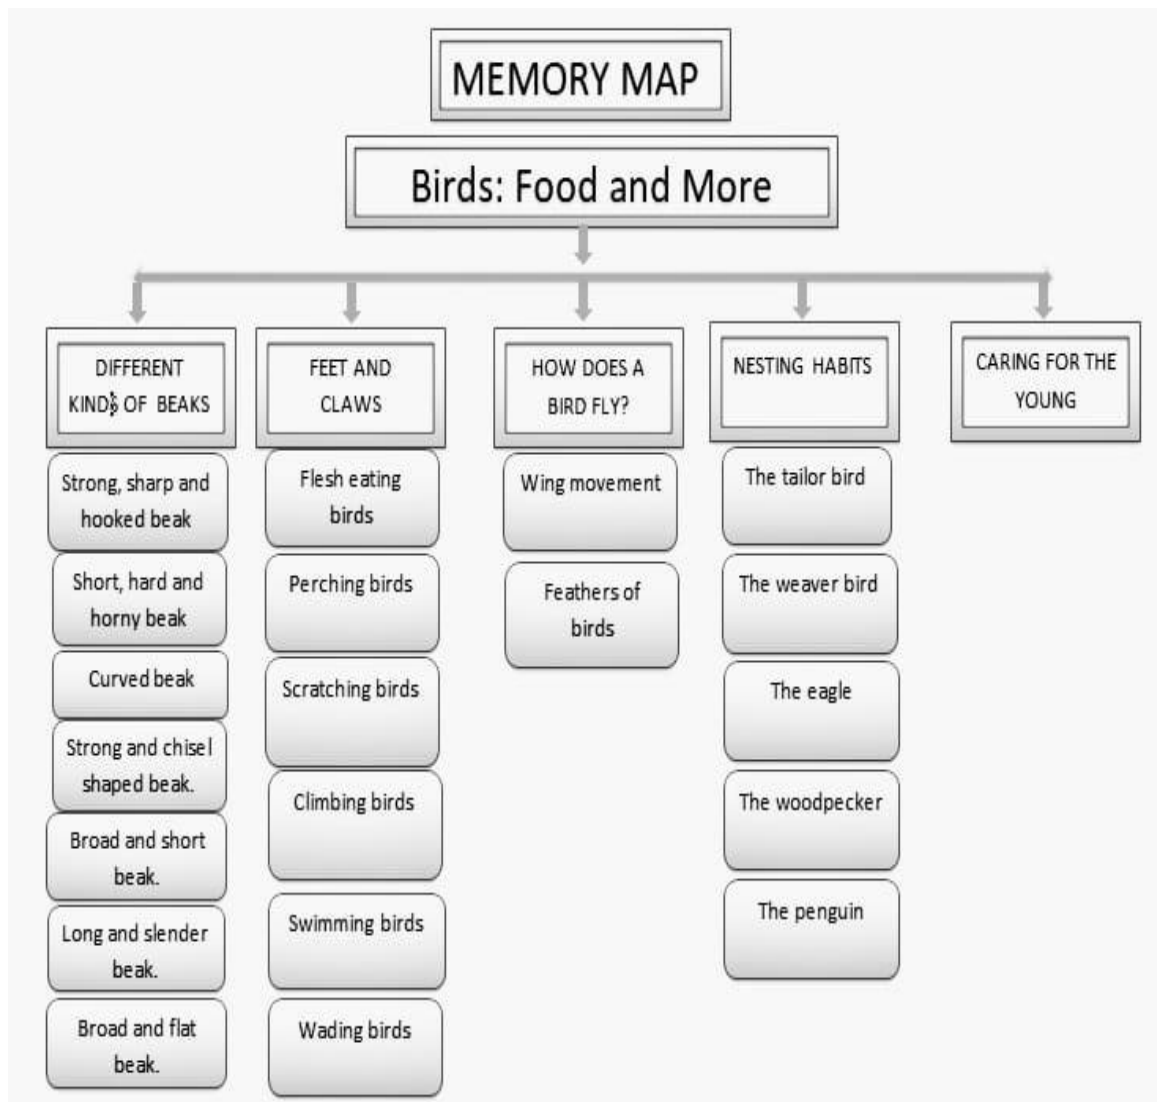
MEMORY MAP

Birds: Food and More

DIFFERENT KINDS OF BEAKS

Strong, sharp and hooked beak

Short, hard and horny beak

Curved beak

Strong and chisel shaped beak.

Broad and short beak.

Long and slender beak.

Broad and flat beak.

FEET AND CLAWS

Flesh eating birds

Perching birds

Scratching birds

Climbing birds

Swimming birds

Wading birds

HOW DOES A BIRD FLY?

Wing movement

Feathers of birds

NESTING HABITS

The tailor bird

The weaver bird

The eagle

The woodpecker

The penguin

CARING FOR THE YOUNG